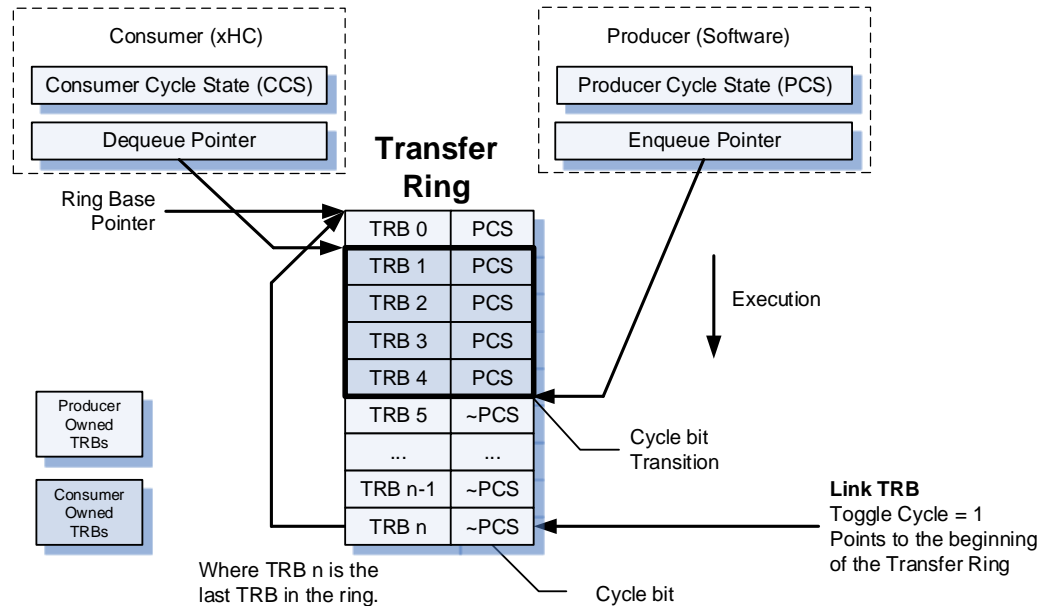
Consumer (xHC)

Consumer Cycle State (CCS)

Dequeue Pointer

Producer (Software)

Producer Cycle State (PCS)

Enqueue Pointer

Transfer Ring

Ring Base Pointer

| TRB 0 | PCS |
|---|---|
| TRB 1 | PCS |
| TRB 2 | PCS |
| TRB 3 | PCS |
| TRB 4 | PCS |
| TRB 5 | ~PCS |
| ... | ... |
| TRB n-1 | ~PCS |
| TRB n | ~PCS |

Execution

Producer Owned TRBs

Consumer Owned TRBs

Cycle bit Transition

**Link TRB**
Toggle Cycle = 1
Points to the beginning of the Transfer Ring

Where TRB n is the last TRB in the ring.

Cycle bit